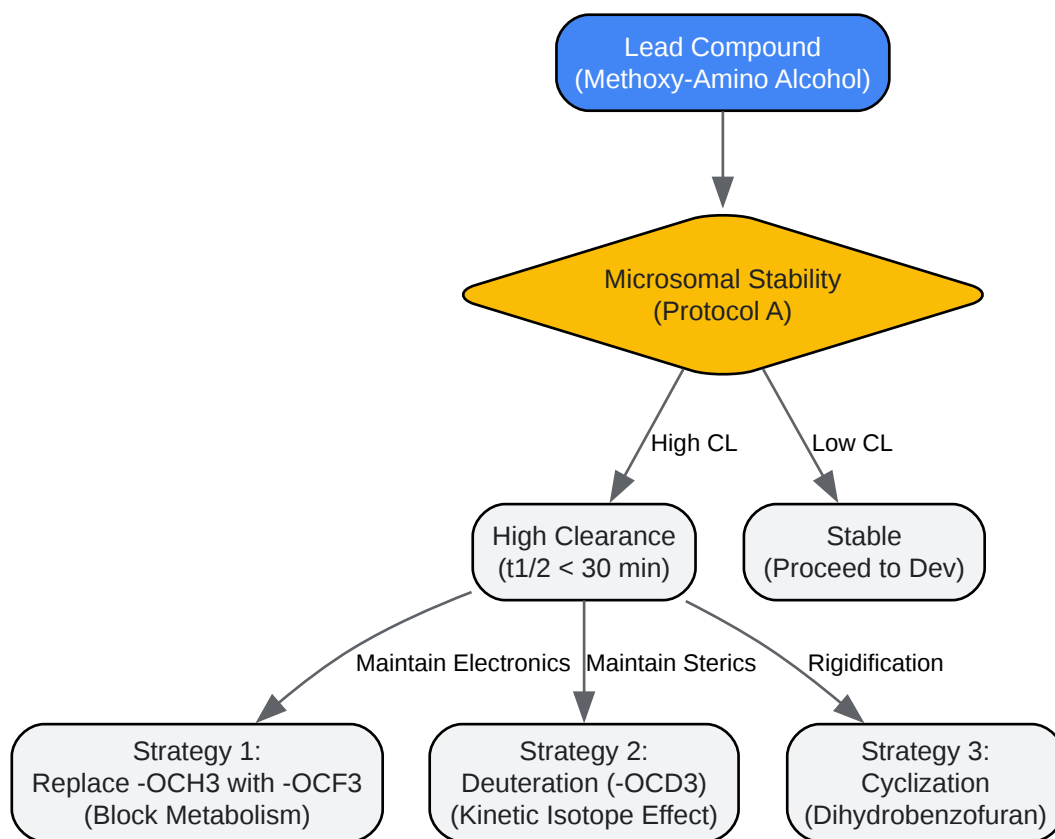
Lead Compound
(Methoxy-Amino Alcohol)

Microsomal Stability
(Protocol A)

High CL

Low CL

High Clearance
(t1/2 < 30 min)

Stable
(Proceed to Dev)

Maintain Electronics

Maintain Sterics

Rigidification

Strategy 1:
Replace -OCH3 with -OCF3
(Block Metabolism)

Strategy 2:
Deuteration (-OCD3)
(Kinetic Isotope Effect)

Strategy 3:
Cyclization
(Dihydrobenzofuran)